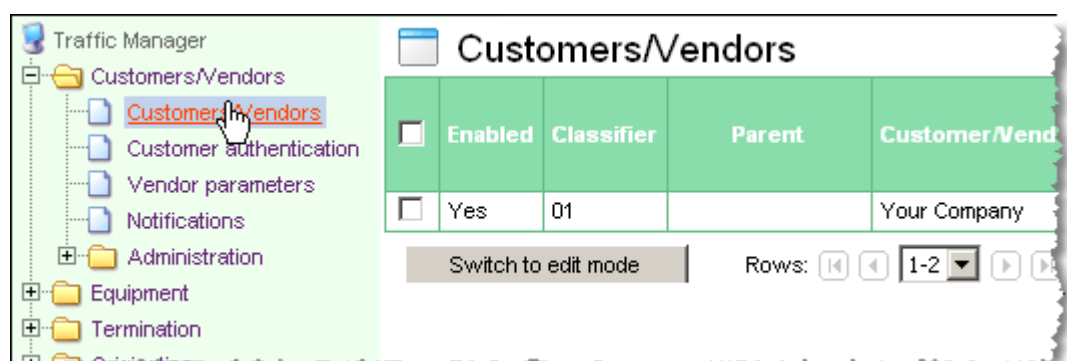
Traffic Manager
Customers/Vendors
Customers/Vendors
Customer authentication
Vendor parameters
Notifications
Administration
Equipment
Termination

Customers/Vendors

| | Enabled | Classifier | Parent | Customer/Vend |
|---|---|---|---|---|
| | Yes | 01 | | Your Company |

Switch to edit mode

Rows: 1-2